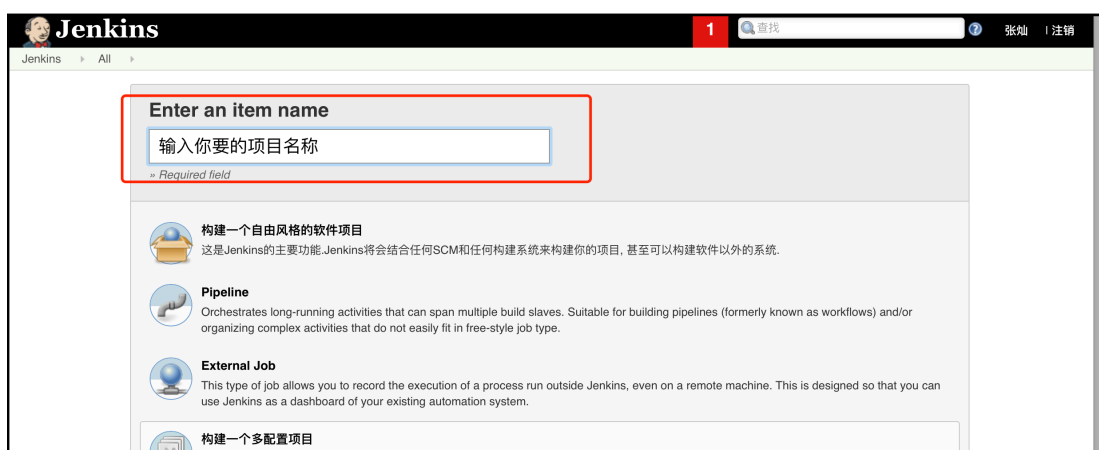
Jenkins

1 查找 张灿 | 注销

Jenkins ▸ All ▸

Enter an item name

输入你要的项目名称

» Required field

构建一个自由风格的软件项目

这是Jenkins的主要功能.Jenkins将会结合任何SCM和任何构建系统来构建你的项目, 甚至可以构建软件以外的系统.

Pipeline

Orchestrates long-running activities that can span multiple build slaves. Suitable for building pipelines (formerly known as workflows) and/or organizing complex activities that do not easily fit in free-style job type.

External Job

This type of job allows you to record the execution of a process run outside Jenkins, even on a remote machine. This is designed so that you can use Jenkins as a dashboard of your existing automation system.

构建一个多配置项目